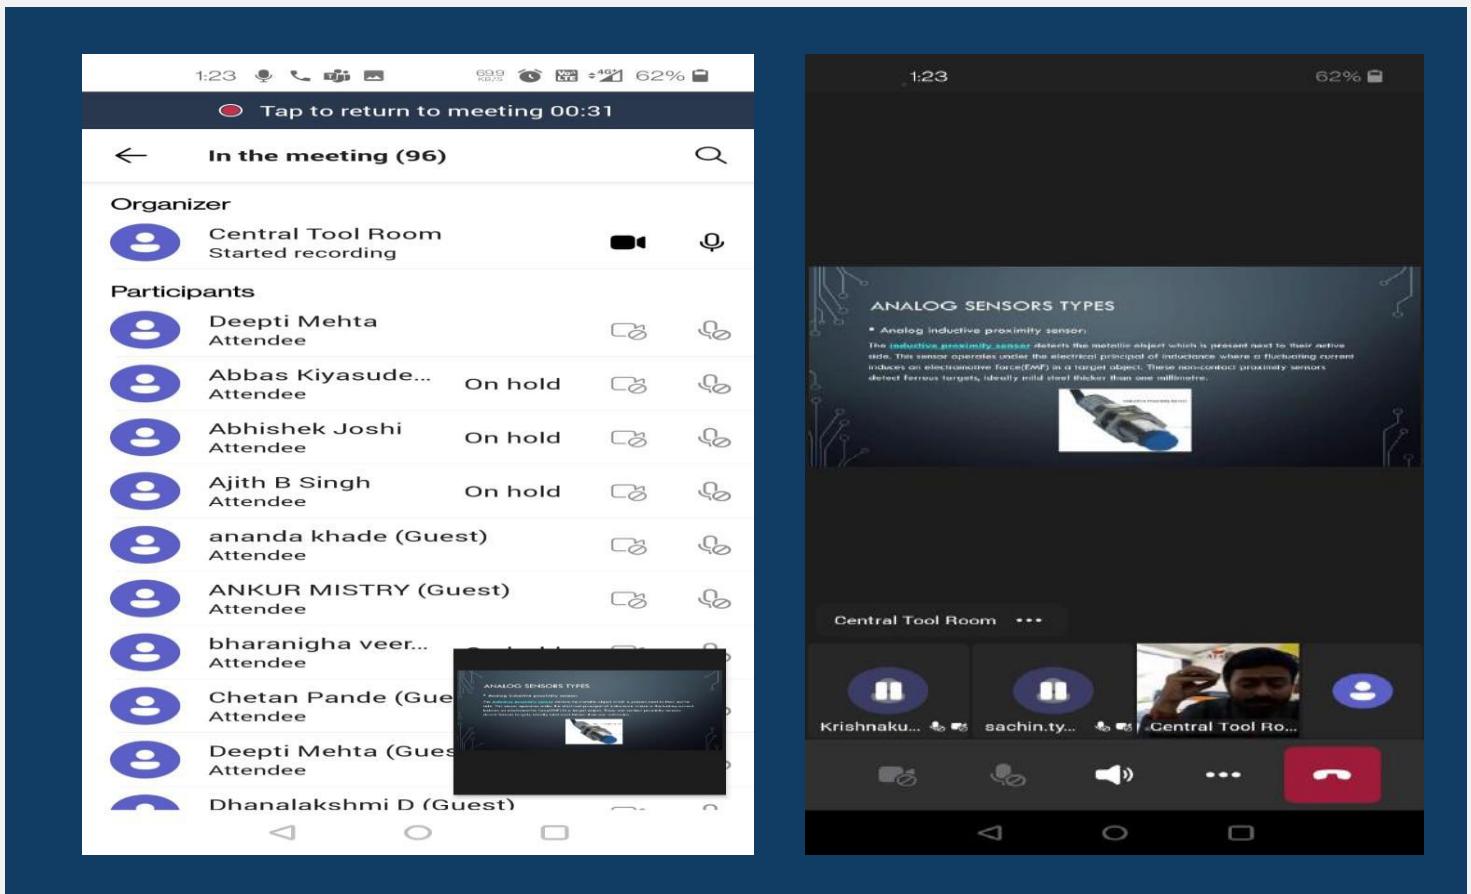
1:23 62%

Tap to return to meeting 00:31

In the meeting (96)

Organizer

Central Tool Room
Started recording

Participants

Deepti Mehta
Attendee

Abbas Kiyasude...
Attendee
On hold

Abhishek Joshi
Attendee
On hold

Ajith B Singh
Attendee
On hold

ananda khade (Guest)
Attendee

ANKUR MISTRY (Guest)
Attendee

bharanigha veer...
Attendee

Chetan Pande (Gue
Attendee

Deepti Mehta (Gues
Attendee

Dhanalakshmi D (Guest)

1:23 62%

ANALOG SENSORS TYPES

• Analog inductive proximity sensor:

The inductive proximity sensor detects the metallic object which is present next to their active side. This sensor operates under the electrical principal of inductance where a fluctuating current induces an electromotive force(EMF) in a target object. These non-contact proximity sensors detect ferrous targets, ideally mild steel thicker than one millimetre.

Central Tool Room •••

Krishnaku...

sachin.ty...

Central Tool Ro...